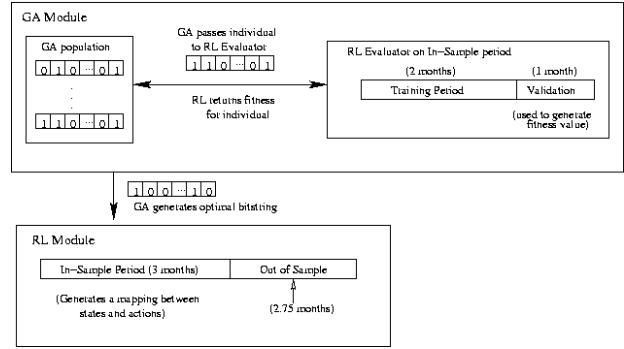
GA Module

GA population

0 1 0 ··· 0 1

·
·
·

1 1 0 ··· 0 1

GA passes individual to RL Evaluator

1 1 0 ··· 0 1

RL returns fitness for individual

RL Evaluator on In−Sample period

(2 months)

(1 month)

| Training Period | Validation |
|---|---|

(used to generate fitness value)

1 0 0 ··· 1 0

GA generates optimal bitstring

RL Module

| In−Sample Period (3 months) | Out of Sample |
|---|---|

(Generates a mapping between states and actions)

(2.75 months)